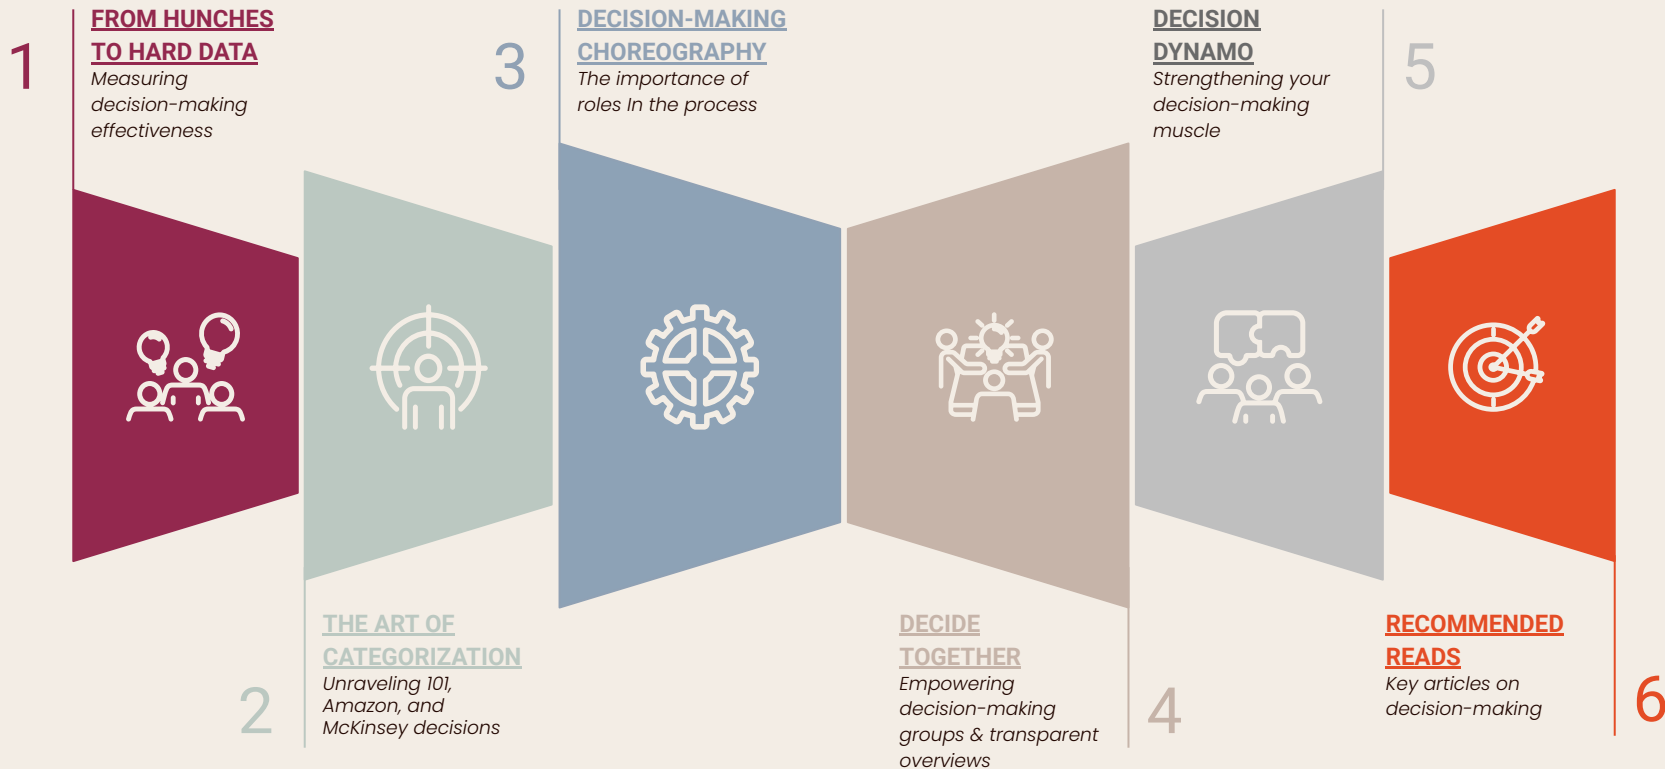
1

FROM HUNCHES TO HARD DATA
Measuring decision-making effectiveness

3

DECISION-MAKING CHOREOGRAPHY
The importance of roles In the process

DECISION DYNAMO
Strengthening your decision-making muscle

5

2

THE ART OF CATEGORIZATION
Unraveling 101, Amazon, and McKinsey decisions

DECIDE TOGETHER
Empowering decision-making groups & transparent overviews

4

RECOMMENDED READS
Key articles on decision-making

6